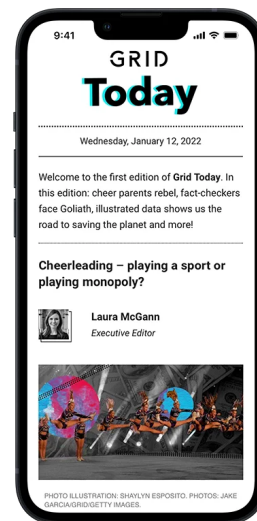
9:41

GRID

Today

Wednesday, January 12, 2022

Welcome to the first edition of **Grid Today**. In this edition: cheer parents rebel, fact-checkers face Goliath, illustrated data shows us the road to saving the planet and more!

Cheerleading – playing a sport or playing monopoly?

Laura McGann
Executive Editor

PHOTO ILLUSTRATION: SHAYLYN ESPOSITO. PHOTOS: JAKE GARCIA/GRID/GETTY IMAGES.